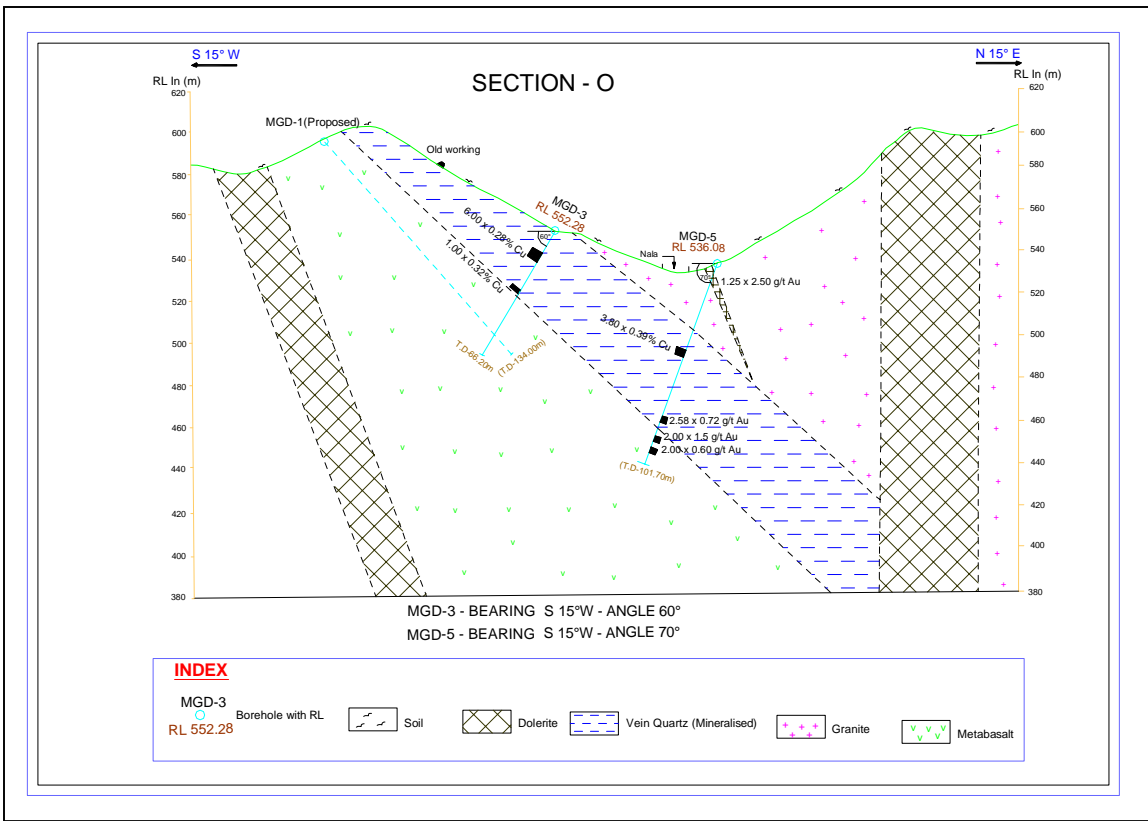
S 15° W

N 15° E

RL In (m)

RL In (m)

SECTION - O

620
600
580
560
540
520
500
480
460
440
420
400
380

620
600
580
560
540
520
500
480
460
440
420
400
380

MGD-1(Proposed)

Old working

MGD-3
RL 552.28

60°

6.00 x 0.28% Cu

1.00 x 0.32% Cu

T.D-66.20m

(T.D-134.00m)

MGD-5
RL 536.08

Nala

70°

1.25 x 2.50 g/t Au

3.80 x 0.39% Cu

2.58 x 0.72 g/t Au
2.00 x 1.5 g/t Au
2.00 x 0.60 g/t Au

(T.D-101.70m)

MGD-3 - BEARING S 15°W - ANGLE 60°
MGD-5 - BEARING S 15°W - ANGLE 70°

INDEX

MGD-3
RL 552.28
Borehole with RL

Soil

Dolerite

Vein Quartz (Mineralised)

Granite

Metabasalt